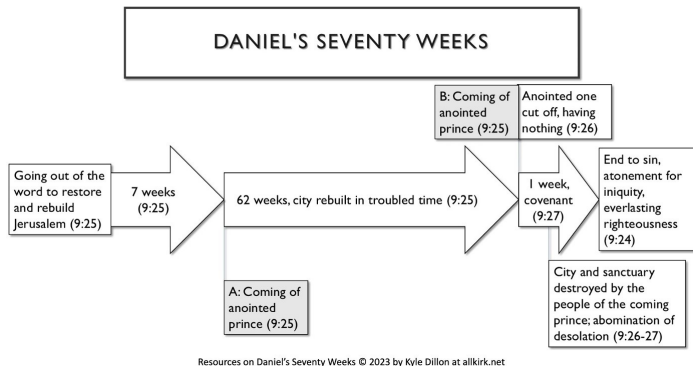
DANIEL'S SEVENTY WEEKS

B: Coming of anointed prince (9:25)

Anointed one cut off, having nothing (9:26)

Going out of the word to restore and rebuild Jerusalem (9:25)

7 weeks (9:25)

62 weeks, city rebuilt in troubled time (9:25)

1 week, covenant (9:27)

End to sin, atonement for iniquity, everlasting righteousness (9:24)

A: Coming of anointed prince (9:25)

City and sanctuary destroyed by the people of the coming prince; abomination of desolation (9:26-27)

Resources on Daniel's Seventy Weeks © 2023 by Kyle Dillon at allkirk.net